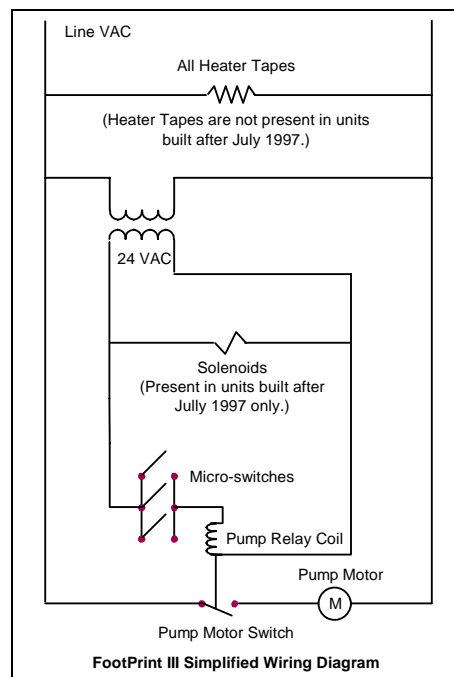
Line VAC

All Heater Tapes

(Heater Tapes are not present in units built after July 1997.)

24 VAC

Solenoids
(Present in units built after July 1997 only.)

Micro-switches

Pump Relay Coil

Pump Motor

M

Pump Motor Switch

**FootPrint III Simplified Wiring Diagram**